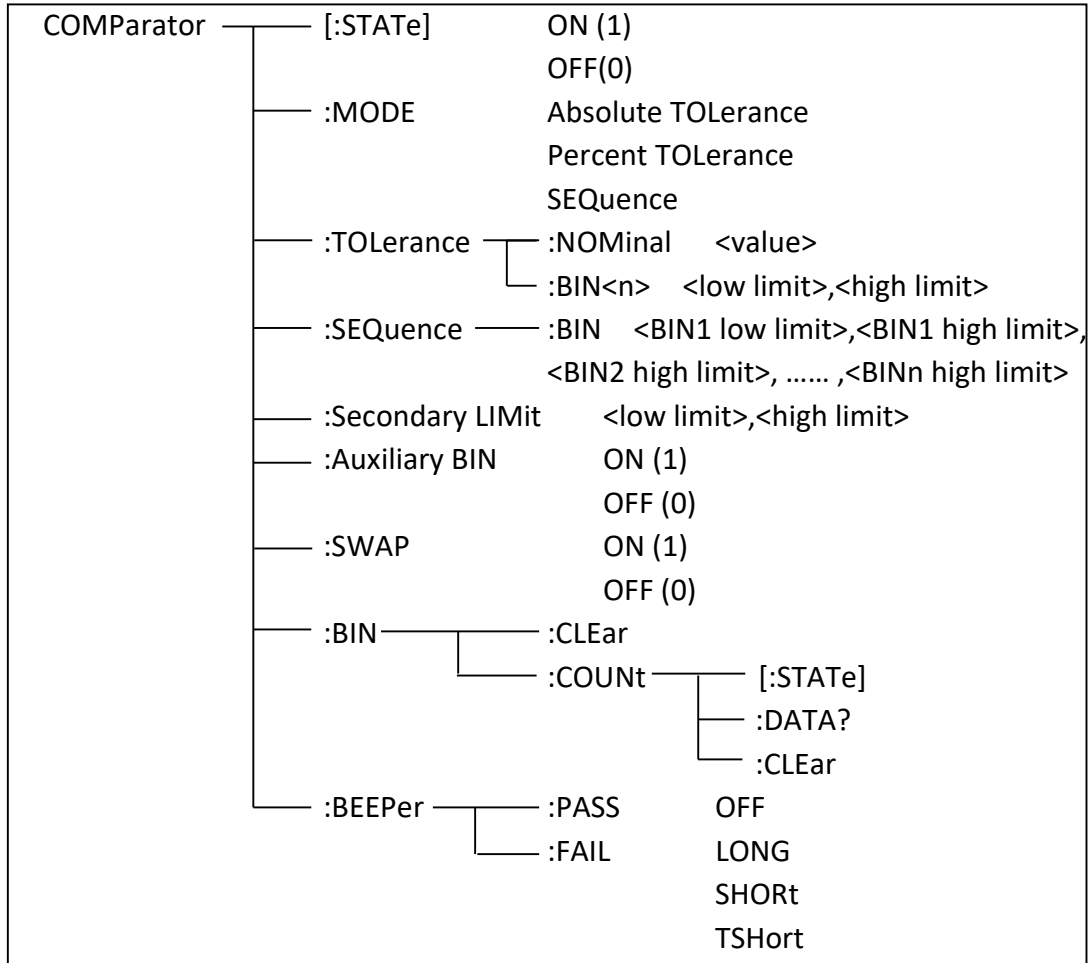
COMParator [:STATe] ON (1)
OFF(0)
:MODE Absolute TOLerance
Percent TOLerance
SEQuence
:TOLerance :NOMinal <value>
:BIN<n> <low limit>,<high limit>
:SEQuence :BIN <BIN1 low limit>,<BIN1 high limit>,
<BIN2 high limit>, …… ,<BINn high limit>
:Secondary LIMit <low limit>,<high limit>
:Auxiliary BIN ON (1)
OFF (0)
:SWAP ON (1)
OFF (0)
:BIN :CLEar
:COUNt [:STATe]
:DATA?
:CLEar
:BEEPer :PASS OFF
:FAIL LONG
SHORt
TSHort